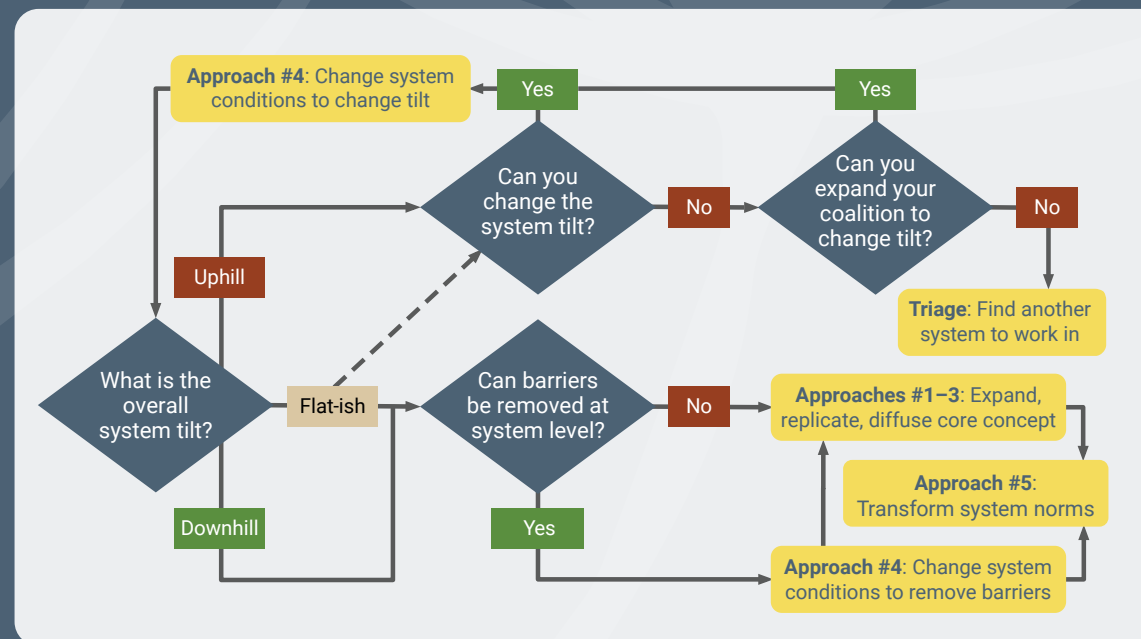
**Approach #4**: Change system conditions to change tilt

Yes

Yes

Can you change the system tilt?

No

Can you expand your coalition to change tilt?

No

**Triage**: Find another system to work in

Uphill

What is the overall system tilt?

Flat-ish

Can barriers be removed at system level?

No

**Approaches #1–3**: Expand, replicate, diffuse core concept

**Approach #5**: Transform system norms

Downhill

Yes

**Approach #4**: Change system conditions to remove barriers